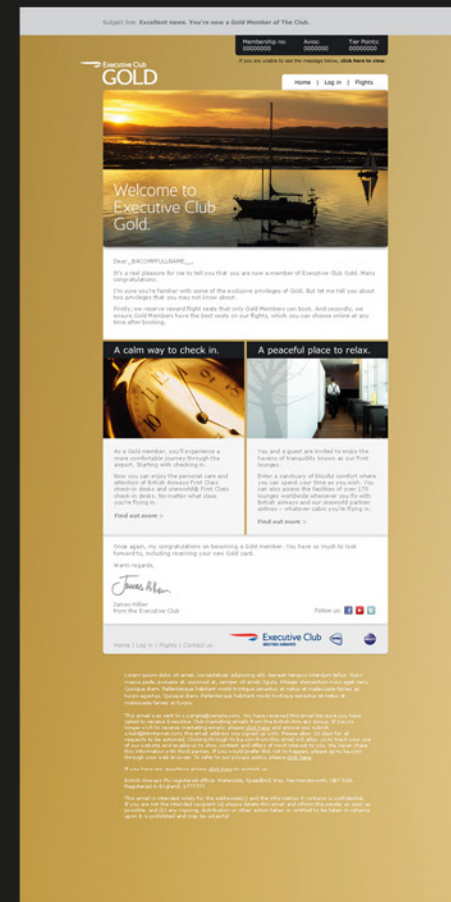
Subject line: **Excellent news. You're now a Gold Member of The Club.**

| Membership no: | Avios: | Tier Points: |
|---|---|---|
| 00000000 | 00000000 | 00000000 |

If you are unable to see the message below, **click here to view.**

Executive Club
GOLD

Home | Log in | Flights

Welcome to Executive Club Gold.

Dear _BACOMPFULLNAME_,

It's a real pleasure for me to tell you that you are now a member of Executive Club Gold. Many congratulations.

I'm sure you're familiar with some of the exclusive privileges of Gold. But let me tell you about two privileges that you may not know about.

Firstly, we reserve reward flight seats that only Gold Members can book. And secondly, we ensure Gold Members have the best seats on our flights, which you can choose online at any time after booking.

A calm way to check in.

As a Gold member, you'll experience a more comfortable journey through the airport. Starting with checking in.

Now you can enjoy the personal care and attention of British Airways First Class check-in desks and oneworld® First Class check-in desks. No matter what class you're flying in.

Find out more >

A peaceful place to relax.

You and a guest are invited to enjoy the havens of tranquillity known as our First lounges...

Enter a sanctuary of blissful comfort where you can spend your time as you wish. You can also access the facilities of over 170 lounges worldwide whenever you fly with British Airways and our oneworld partner airlines – whatever cabin you're flying in.

Find out more >

Once again, my congratulations on becoming a Gold member. You have so much to look forward to, including receiving your new Gold card.

Warm regards,

James Hillier

James Hillier
from the Executive Club

Follow us:

Home | Log in | Flights | Contact us

Executive Club
BRITISH AIRWAYS

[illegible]